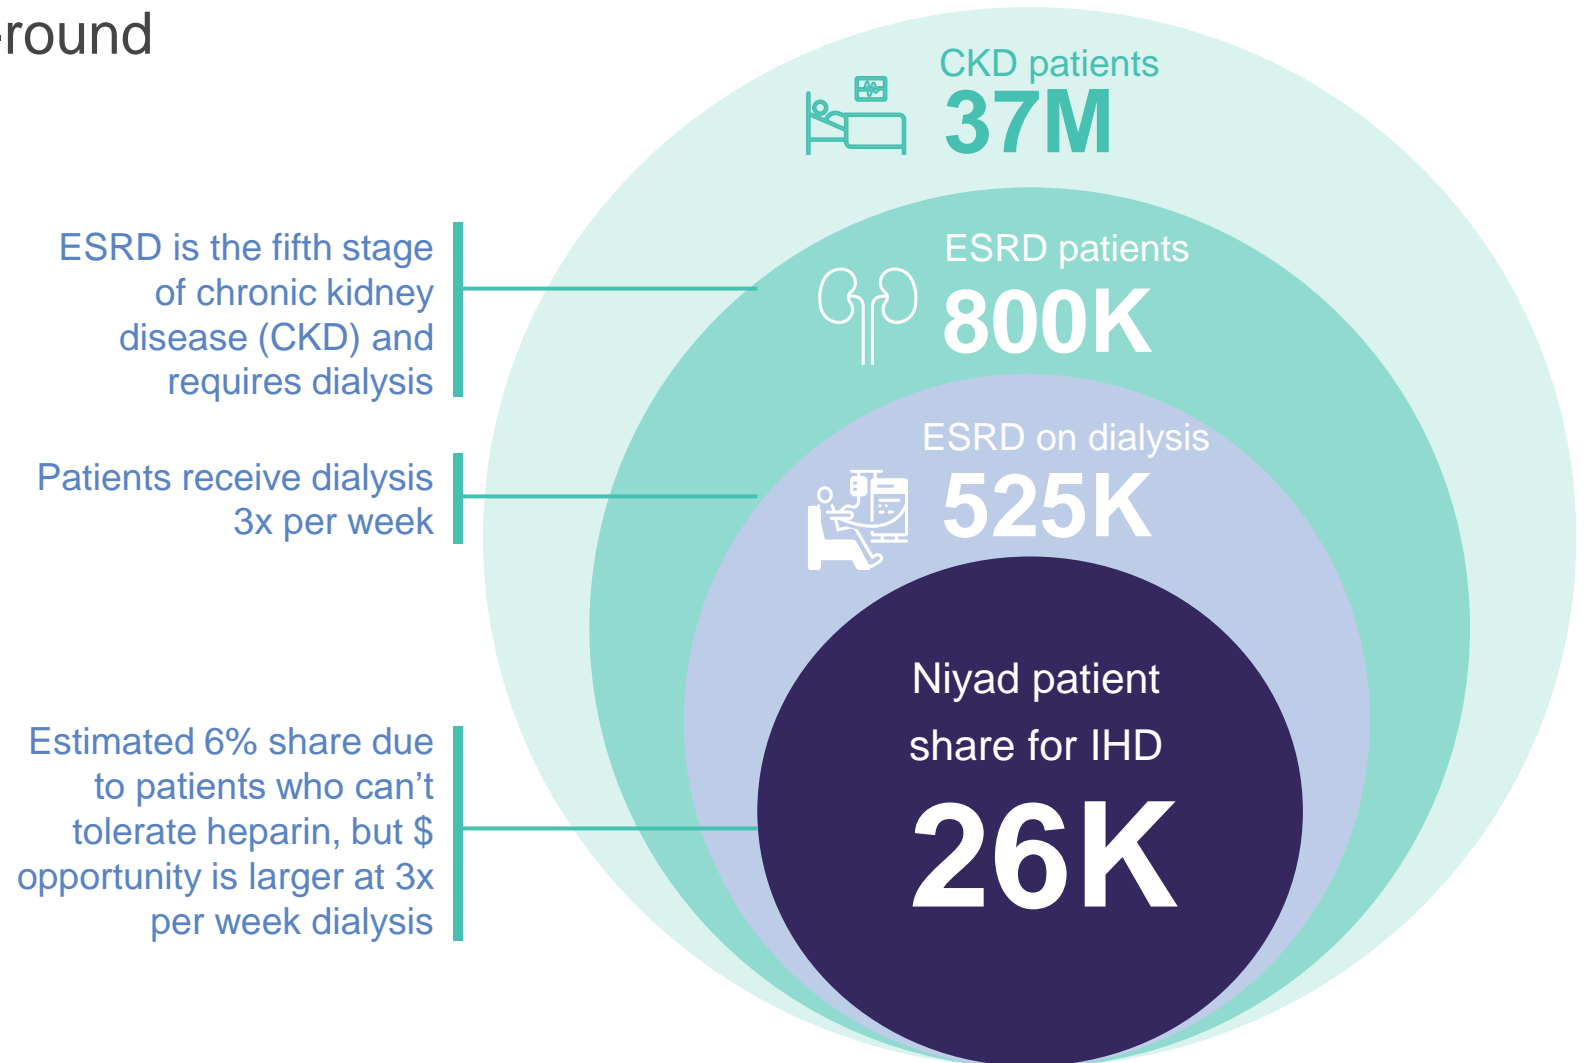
round

CKD patients
37M

ESRD patients
800K

ESRD on dialysis
525K

Niyad patient share for IHD
26K

ESRD is the fifth stage of chronic kidney disease (CKD) and requires dialysis

Patients receive dialysis 3x per week

Estimated 6% share due to patients who can't tolerate heparin, but $ opportunity is larger at 3x per week dialysis